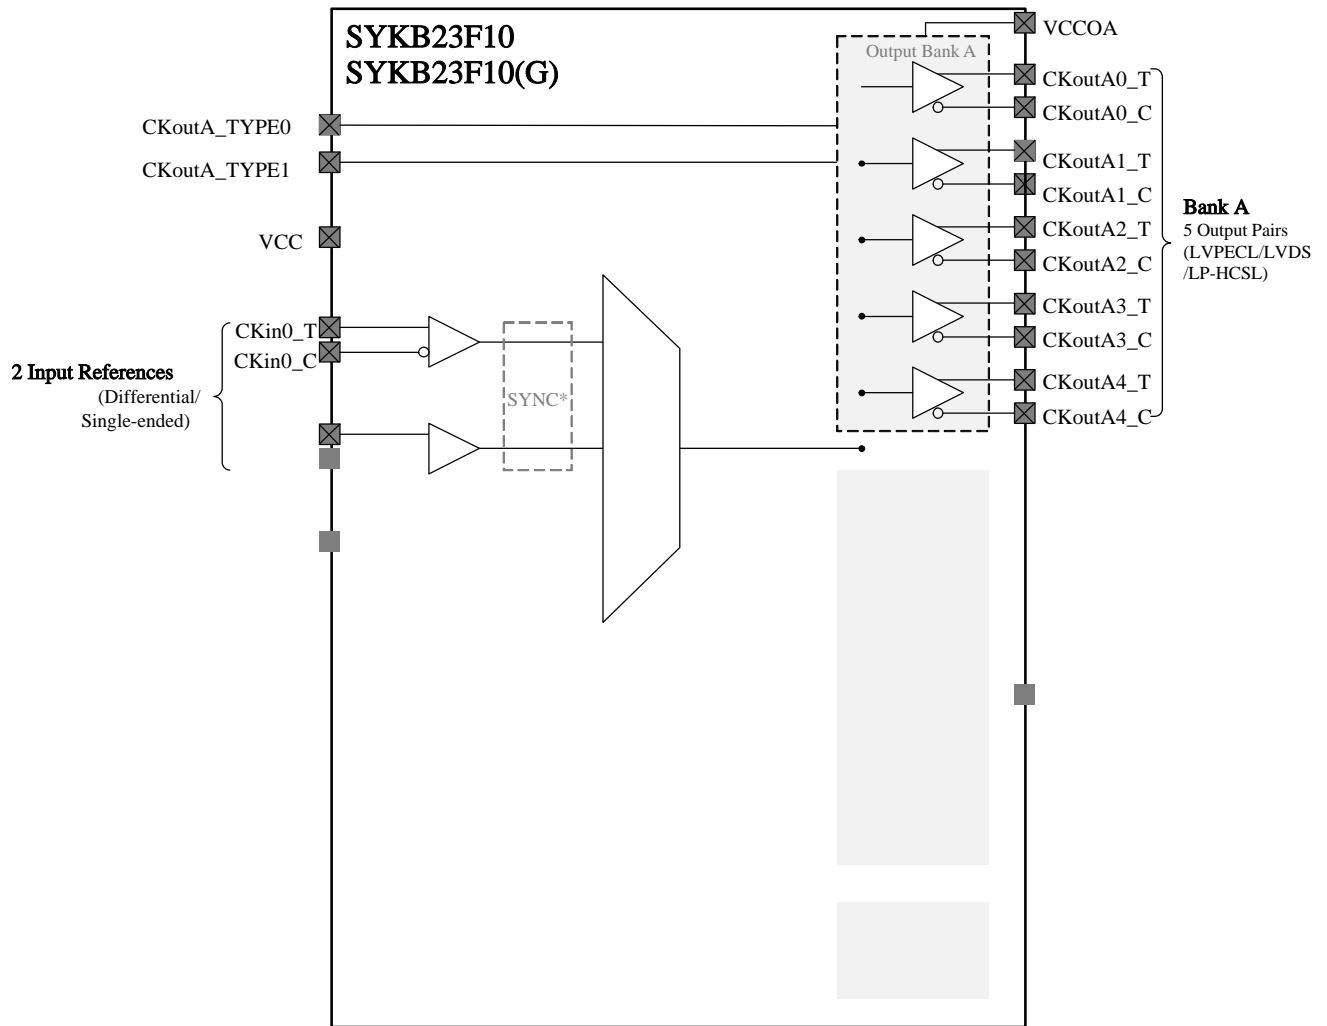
SYKB23F10
SYKB23F10(G)

VCCOA

Output Bank A

CKoutA_TYPE0

CKoutA_TYPE1

VCC

CKoutA0_T
CKoutA0_C
CKoutA1_T
CKoutA1_C
CKoutA2_T
CKoutA2_C
CKoutA3_T
CKoutA3_C
CKoutA4_T
CKoutA4_C

Bank A
5 Output Pairs
(LVPECL/LVDS
/LP-HCSL)

CKin0_T
CKin0_C

2 Input References
(Differential/
Single-ended)

SYNC*